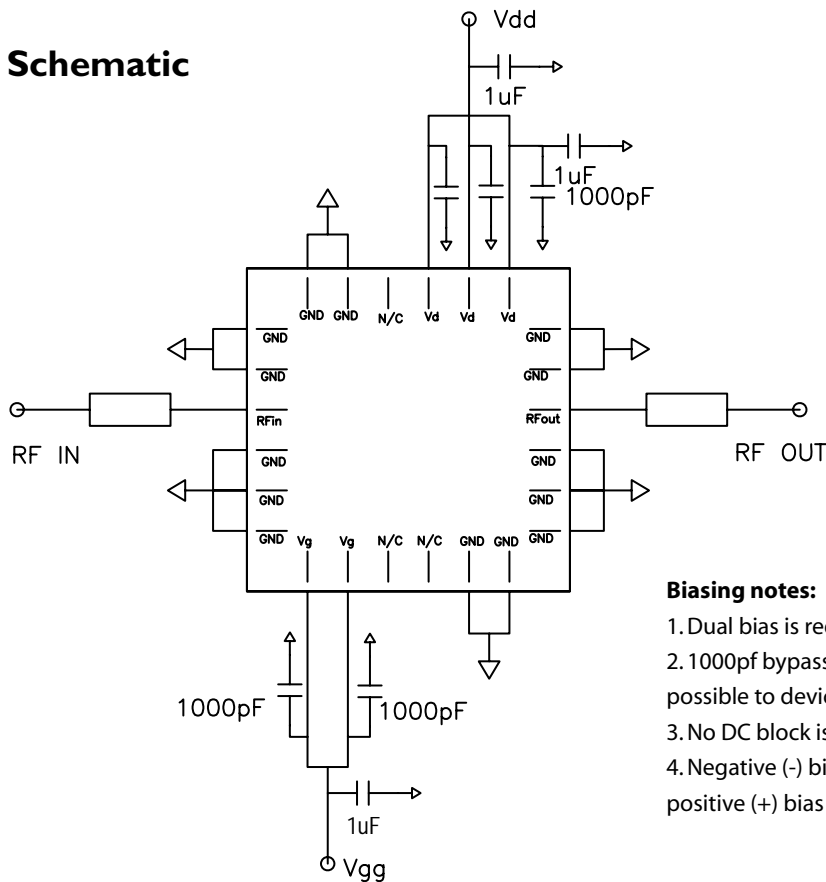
Schematic

Vdd

1uF

1uF
1000pF

GND GND N/C Vd Vd Vd

GND
GND
RFin
GND
GND
GND

GND
GND
RFout
GND
GND
GND

Vg Vg N/C N/C GND GND

RF IN

RF OUT

1000pF

1000pF

1uF

Vgg

Biasing notes:

1. Dual bias is re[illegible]
2. 1000pf bypass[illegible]
possible to devic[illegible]
3. No DC block is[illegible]
4. Negative (-) bi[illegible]
positive (+) bias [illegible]